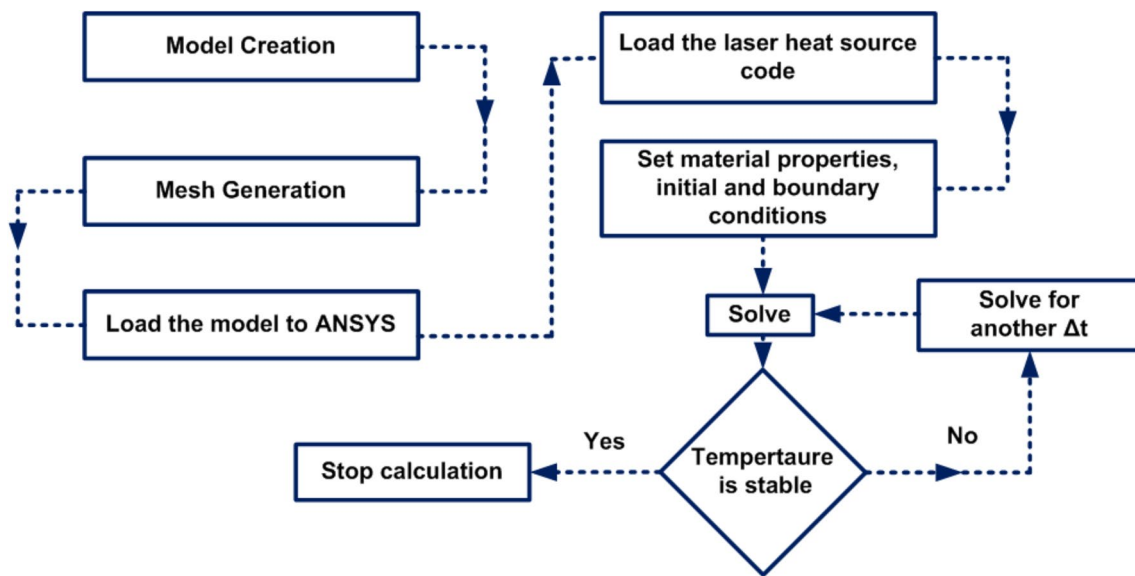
Model Creation

Mesh Generation

Load the model to ANSYS

Load the laser heat source code

Set material properties, initial and boundary conditions

Solve

Solve for another $\Delta t$

Tempertaure is stable

Yes

No

Stop calculation